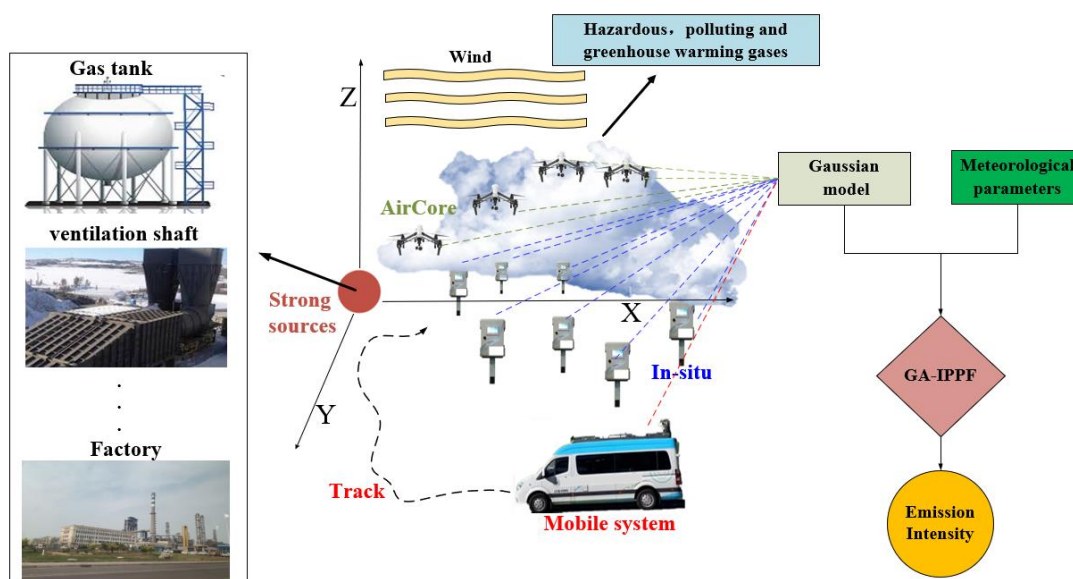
Gas tank

ventilation shaft

.
.
.

Factory

Wind

Hazardous，polluting and greenhouse warming gases

Z

AirCore

Strong sources

X

Y

In-situ

Track

Mobile system

Gaussian model

Meteorological parameters

GA-IPPF

Emission Intensity